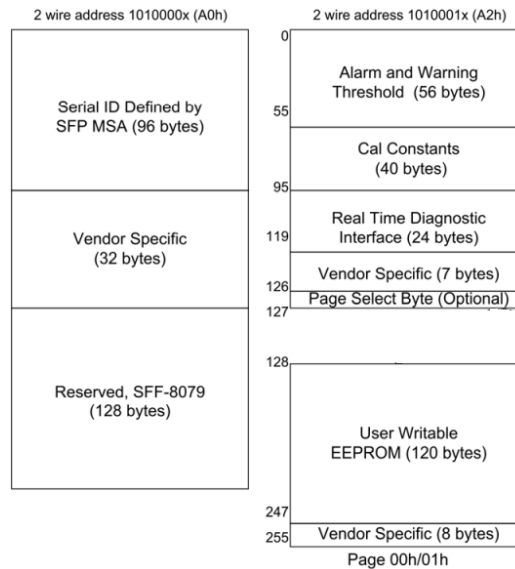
2 wire address 1010000x (A0h)

Serial ID Defined by SFP MSA (96 bytes)

Vendor Specific (32 bytes)

Reserved, SFF-8079 (128 bytes)

2 wire address 1010001x (A2h)

0

Alarm and Warning Threshold (56 bytes)

55

Cal Constants (40 bytes)

95

Real Time Diagnostic Interface (24 bytes)

119

Vendor Specific (7 bytes)

126

Page Select Byte (Optional)

127

128

User Writable EEPROM (120 bytes)

247

255

Vendor Specific (8 bytes)

Page 00h/01h